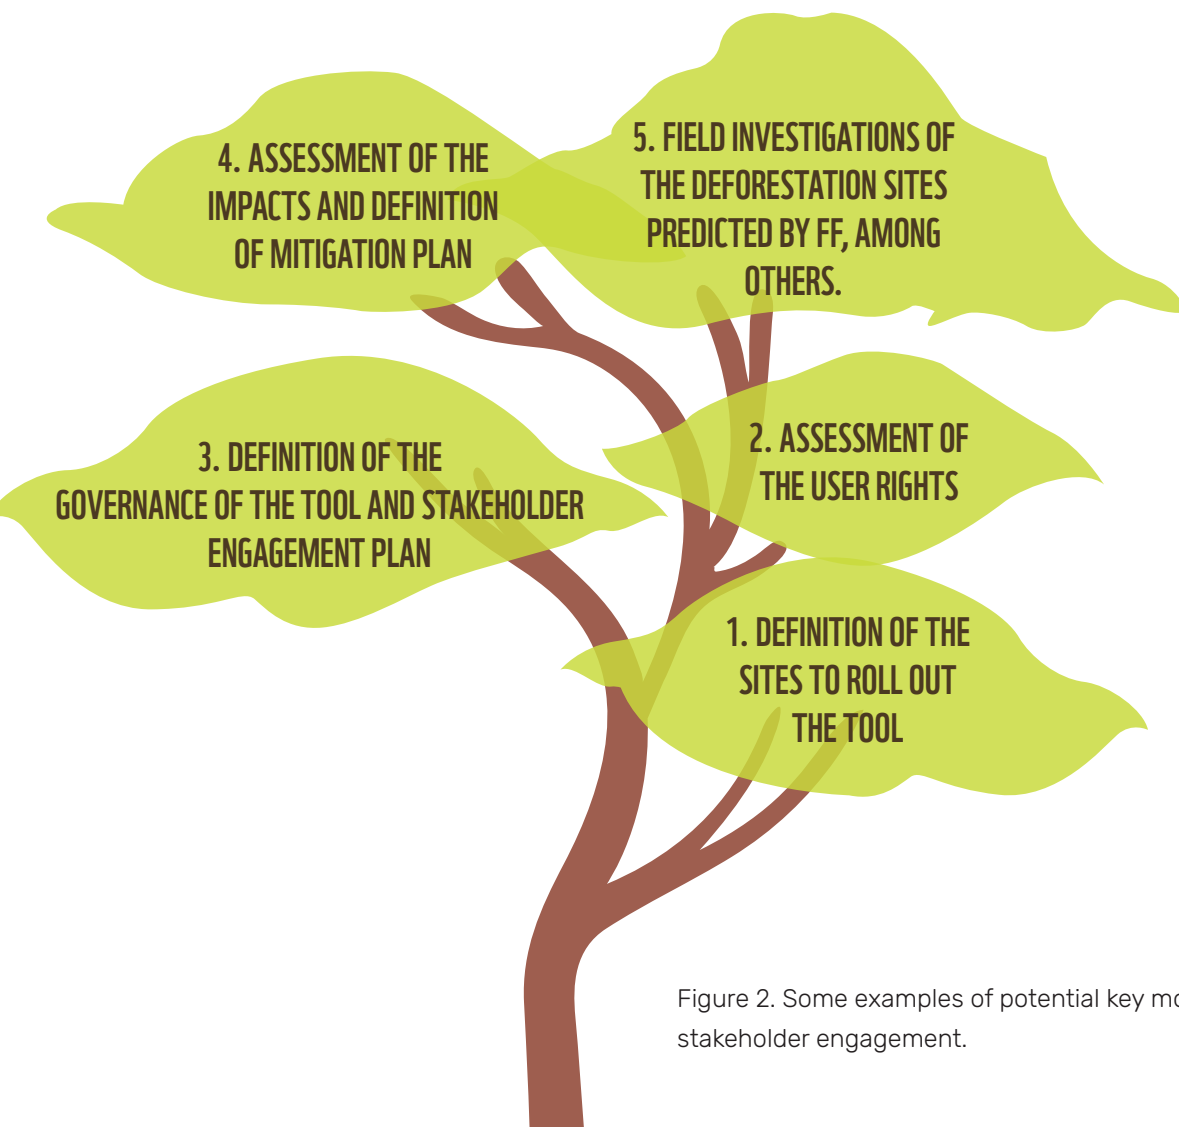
4. ASSESSMENT OF THE IMPACTS AND DEFINITION OF MITIGATION PLAN

5. FIELD INVESTIGATIONS OF THE DEFORESTATION SITES PREDICTED BY FF, AMONG OTHERS.

3. DEFINITION OF THE GOVERNANCE OF THE TOOL AND STAKEHOLDER ENGAGEMENT PLAN

2. ASSESSMENT OF THE USER RIGHTS

1. DEFINITION OF THE SITES TO ROLL OUT THE TOOL

Figure 2. Some examples of potential key mo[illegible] stakeholder engagement.